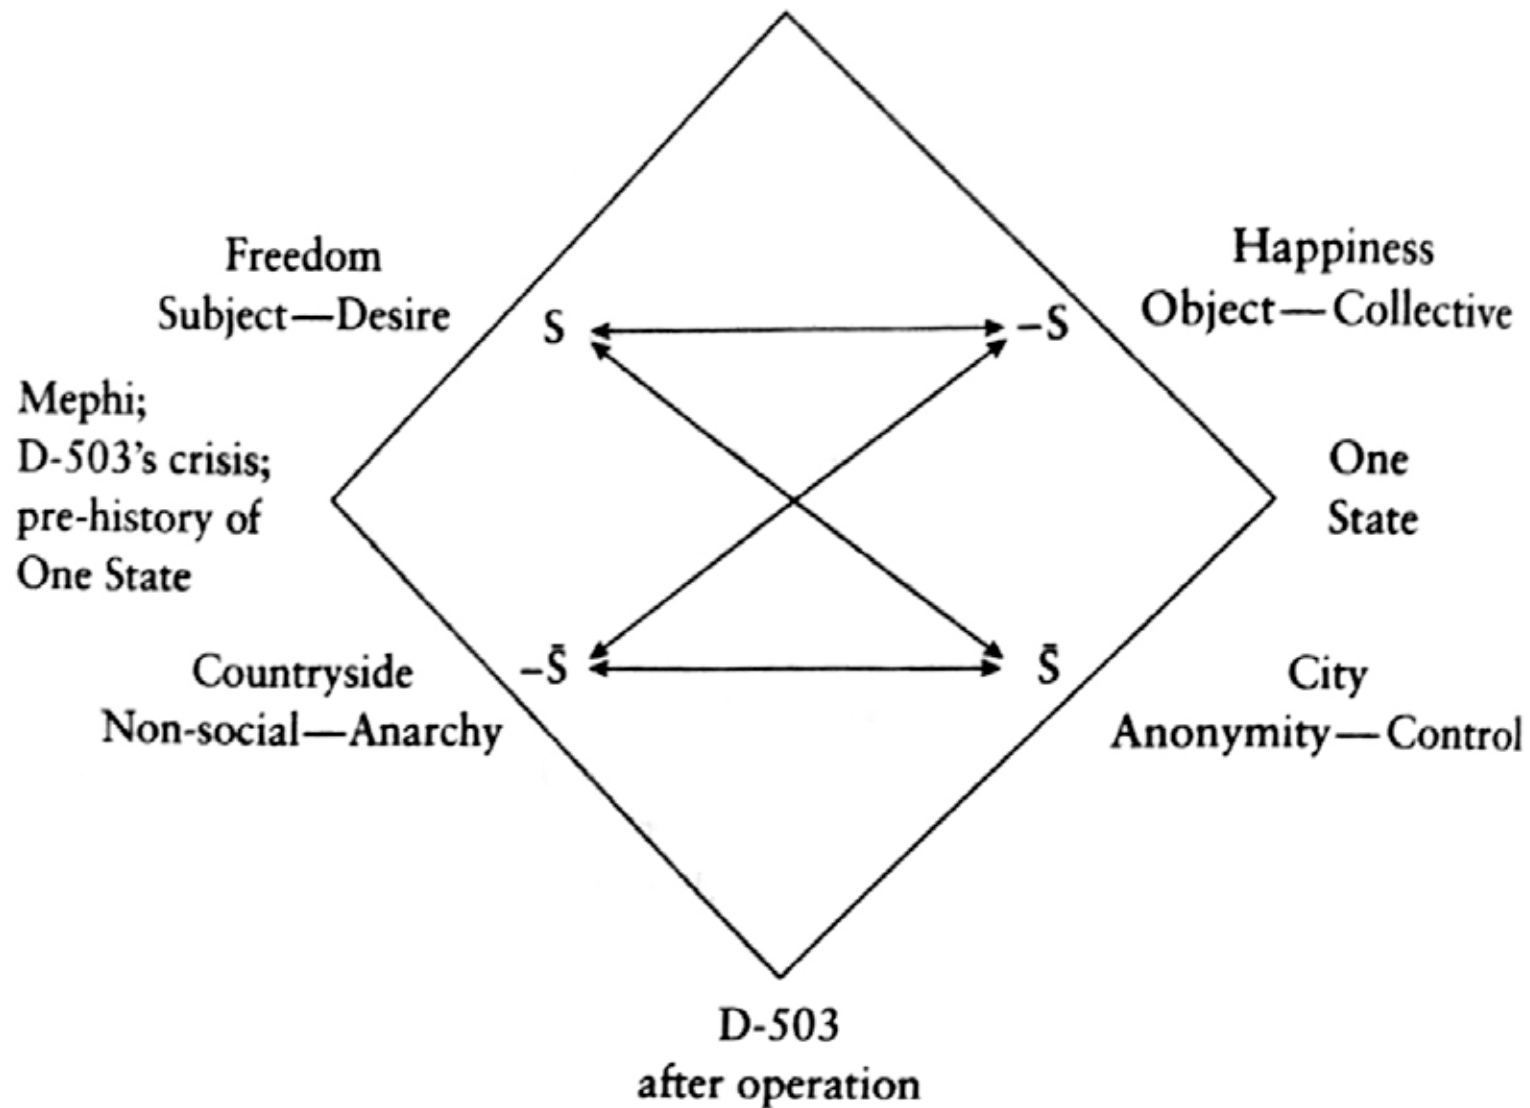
Freedom
Subject—Desire

S

$-S$

Happiness
Object—Collective

Mephi; D-503's crisis; pre-history of One State

One State

Countryside
Non-social—Anarchy

$-\bar{S}$

$\bar{S}$

City
Anonymity—Control

D-503
after operation